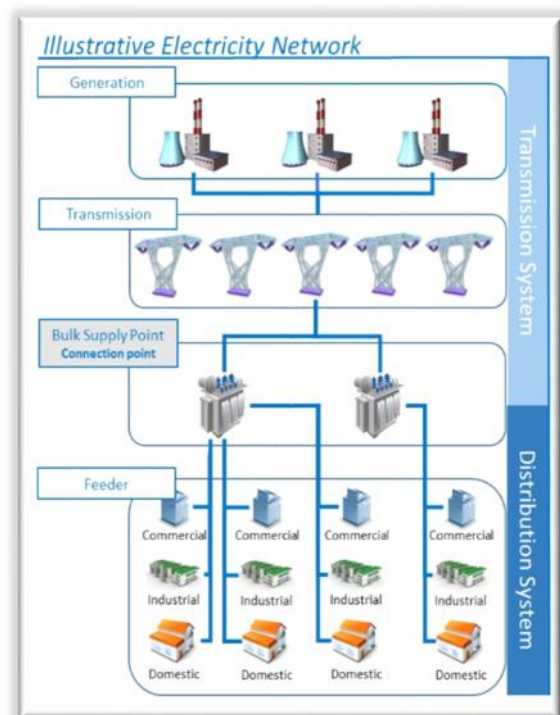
Illustrative Electricity Network

Generation

Transmission

Bulk Supply Point
Connection point

Feeder

Commercial
Industrial
Domestic

Commercial
Industrial
Domestic

Commercial
Industrial
Domestic

Commercial
Industrial
Domestic

Transmission System

Distribution System